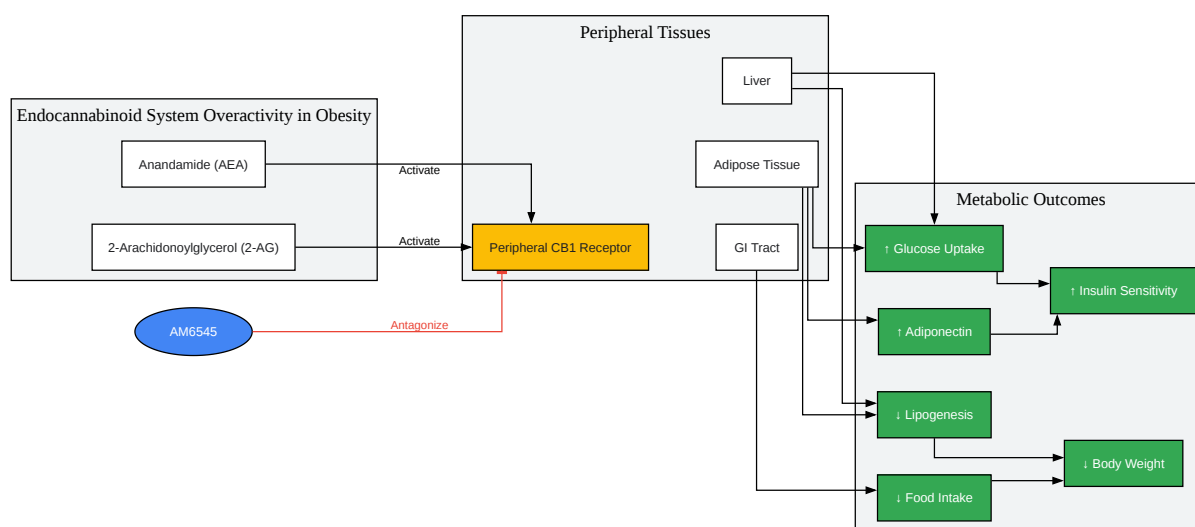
Endocannabinoid System Overactivity in Obesity

Anandamide (AEA)

2-Arachidonoylglycerol (2-AG)

Activate

Activate

Peripheral Tissues

Liver

Adipose Tissue

Peripheral CB1 Receptor

GI Tract

AM6545

Antagonize

Metabolic Outcomes

↑ Glucose Uptake

↑ Insulin Sensitivity

↑ Adiponectin

↓ Lipogenesis

↓ Body Weight

↓ Food Intake